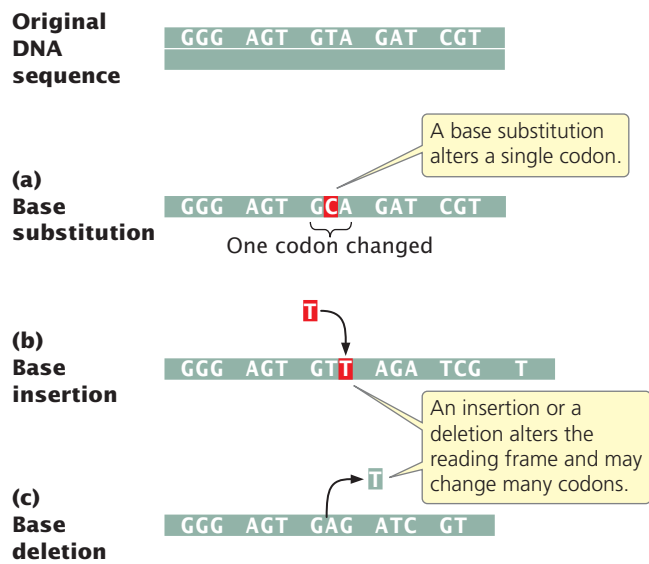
Original DNA sequence

GGG AGT GTA GAT CGT

A base substitution alters a single codon.

(a) Base substitution

GGG AGT GCA GAT CGT

One codon changed

T

(b) Base insertion

GGG AGT GTT AGA TCG T

An insertion or a deletion alters the reading frame and may change many codons.

T

(c) Base deletion

GGG AGT GAG ATC GT